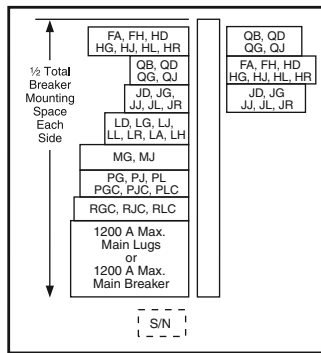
½ Total Breaker Mounting Space Each Side

FA, FH, HD HG, HJ, HL, HR

QB, QD QG, QJ

JD, JG, JJ, JL, JR

LD, LG, LJ, LL, LR, LA, LH

MG, MJ

PG, PJ, PL PGC, PJC, PLC

RGC, RJC, RLC

1200 A Max. Main Lugs or 1200 A Max. Main Breaker

QB, QD QG, QJ

FA, FH, HD HG, HJ, HL, HR

JD, JG JJ, JL, JR

S/N